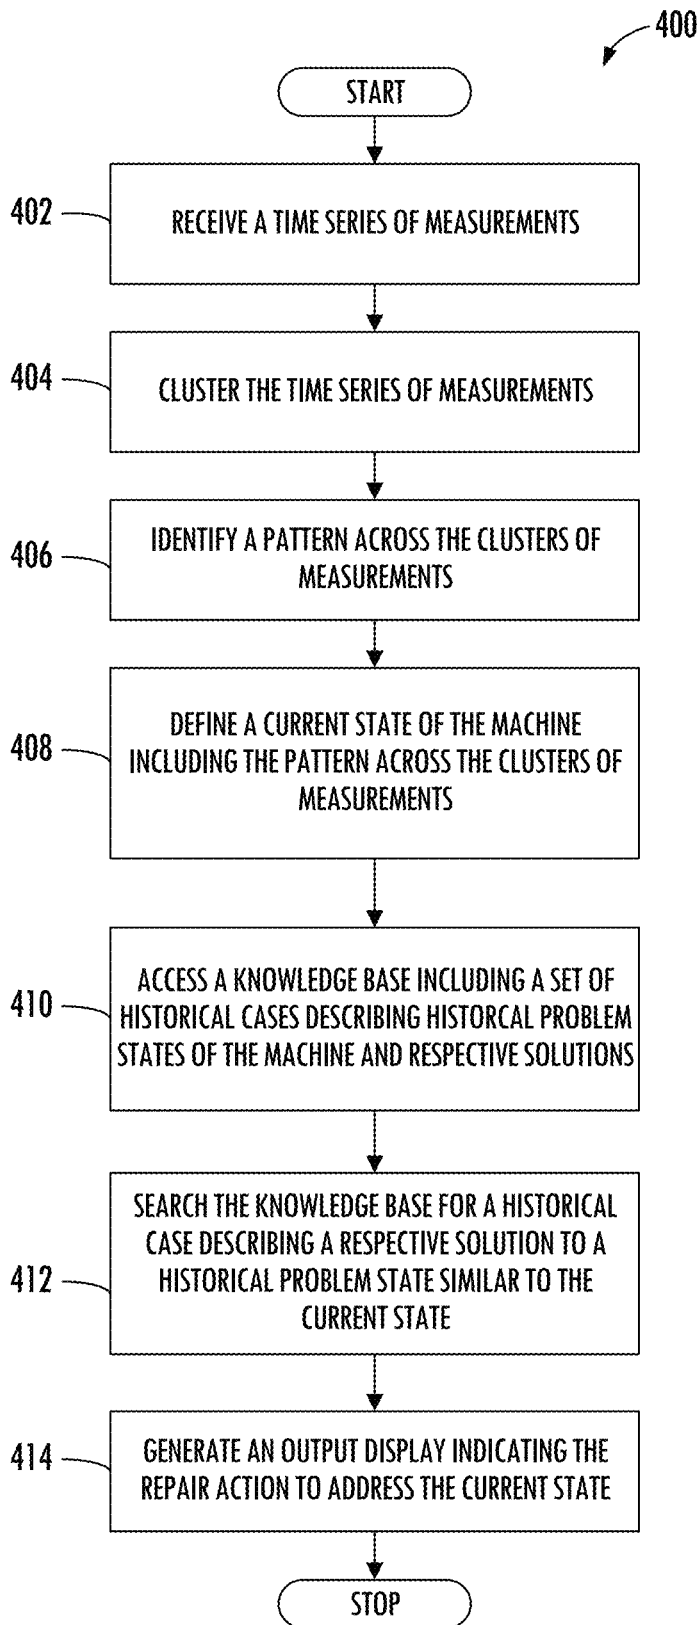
400

START

402 RECEIVE A TIME SERIES OF MEASUREMENTS

404 CLUSTER THE TIME SERIES OF MEASUREMENTS

406 IDENTIFY A PATTERN ACROSS THE CLUSTERS OF MEASUREMENTS

408 DEFINE A CURRENT STATE OF THE MACHINE INCLUDING THE PATTERN ACROSS THE CLUSTERS OF MEASUREMENTS

410 ACCESS A KNOWLEDGE BASE INCLUDING A SET OF HISTORICAL CASES DESCRIBING HISTORCAL PROBLEM STATES OF THE MACHINE AND RESPECTIVE SOLUTIONS

412 SEARCH THE KNOWLEDGE BASE FOR A HISTORICAL CASE DESCRIBING A RESPECTIVE SOLUTION TO A HISTORICAL PROBLEM STATE SIMILAR TO THE CURRENT STATE

414 GENERATE AN OUTPUT DISPLAY INDICATING THE REPAIR ACTION TO ADDRESS THE CURRENT STATE

STOP